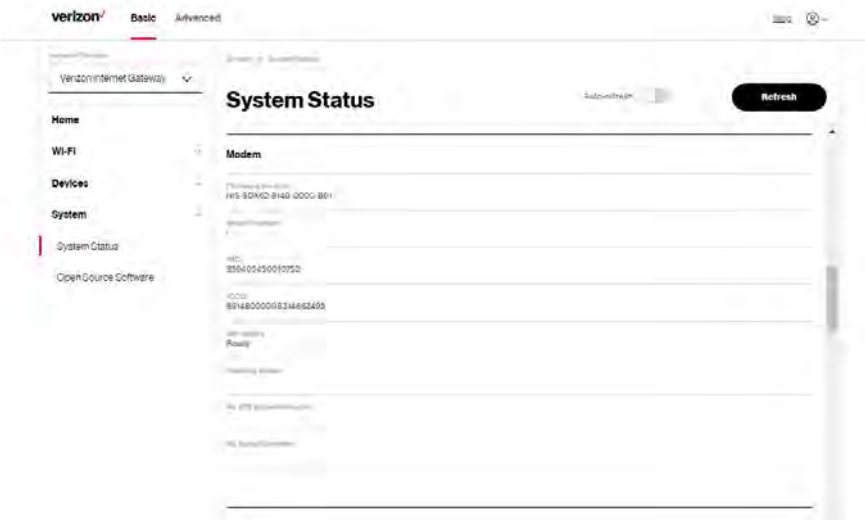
verizon✓ Basic Advanced

Help

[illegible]

Verizon Internet Gateway

Home

Wi-Fi

Devices

System

System Status

Open Source Software

System > System Status

System Status

Autorefresh

Refresh

Modem

Firmware Version
NS-SDX62-8140-0000-B01

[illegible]

IMEI
356405450010752

ICCID
89148000005314662495

SIM status
Ready

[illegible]

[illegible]

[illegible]